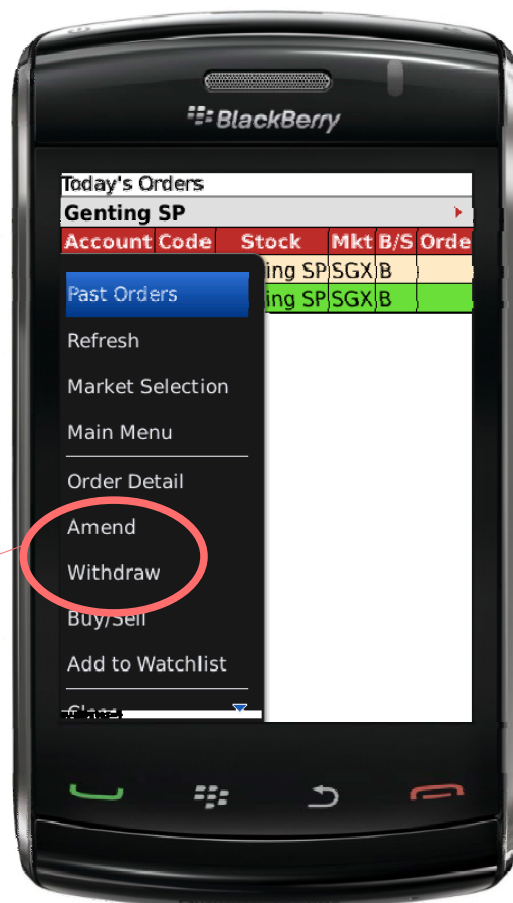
BlackBerry

Today's Orders

Genting SP

| Account | Code | Stock | Mkt | B/S | Orde |
|---|---|---|---|---|---|
| | | ing SP | SGX | B | |
| | | ing SP | SGX | B | |

Past Orders
Refresh
Market Selection
Main Menu
Order Detail
Amend
Withdraw
Buy/Sell
Add to Watchlist
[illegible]